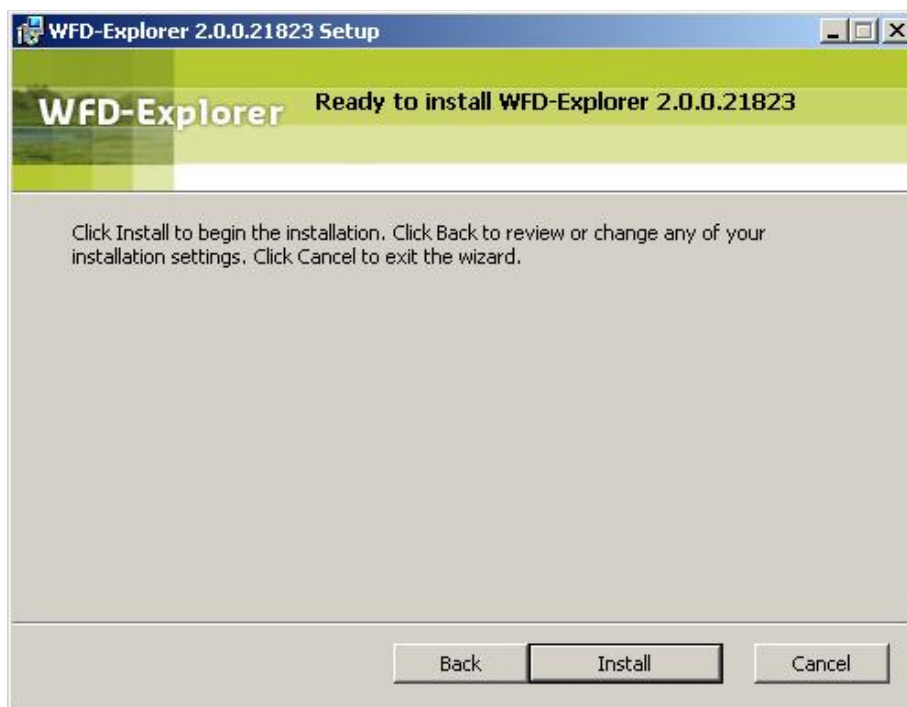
WFD-Explorer 2.0.0.21823 Setup

WFD-Explorer

Ready to install WFD-Explorer 2.0.0.21823

Click Install to begin the installation. Click Back to review or change any of your installation settings. Click Cancel to exit the wizard.

Back

Install

Cancel